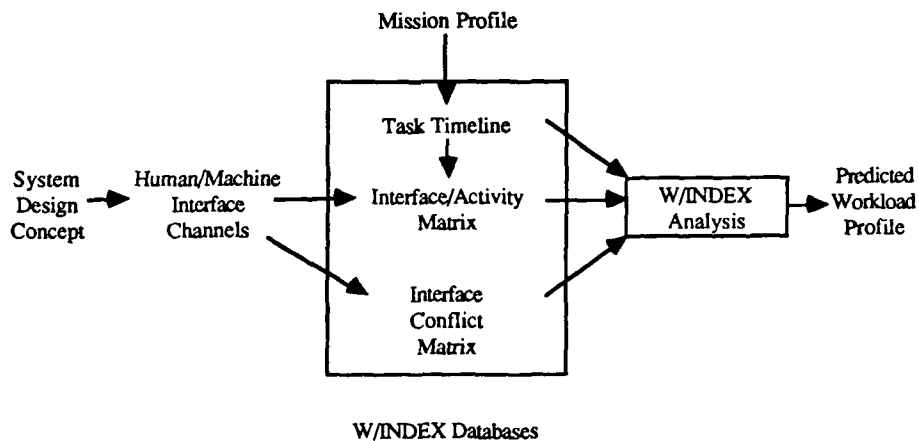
Mission Profile

System Design Concept

Human/Machine Interface Channels

Task Timeline

Interface/Activity Matrix

Interface Conflict Matrix

W/INDEX Analysis

Predicted Workload Profile

W/INDEX Databases